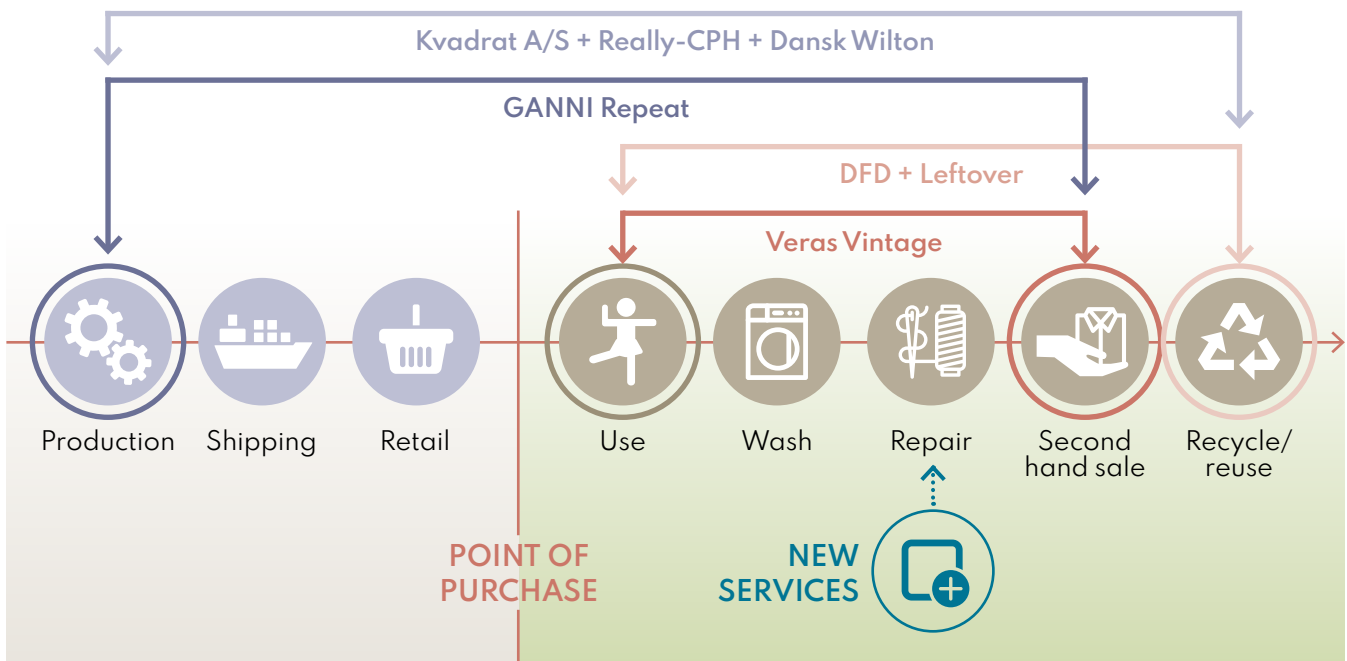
Kvadrat A/S + Really-CPH + Dansk Wilton

GANNI Repeat

DFD + Leftover

Veras Vintage

Production

Shipping

Retail

Use

Wash

Repair

Second hand sale

Recycle/ reuse

POINT OF PURCHASE

NEW SERVICES